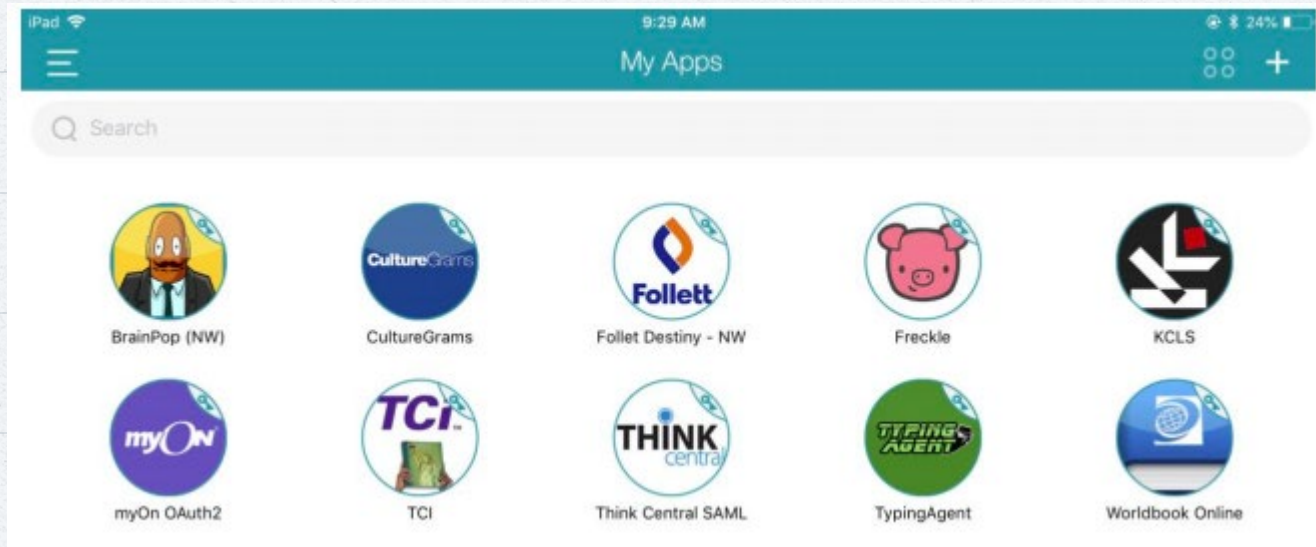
iPad 9:29 AM 24%

My Apps

Search

CultureGrams

BrainPop (NW)

CultureGrams

Follett

Follet Destiny - NW

Freckle

KCLS

myON

myOn OAuth2

TCi

TCI

THINK central

Think Central SAML

TYPING AGENT

TypingAgent

Worldbook Online